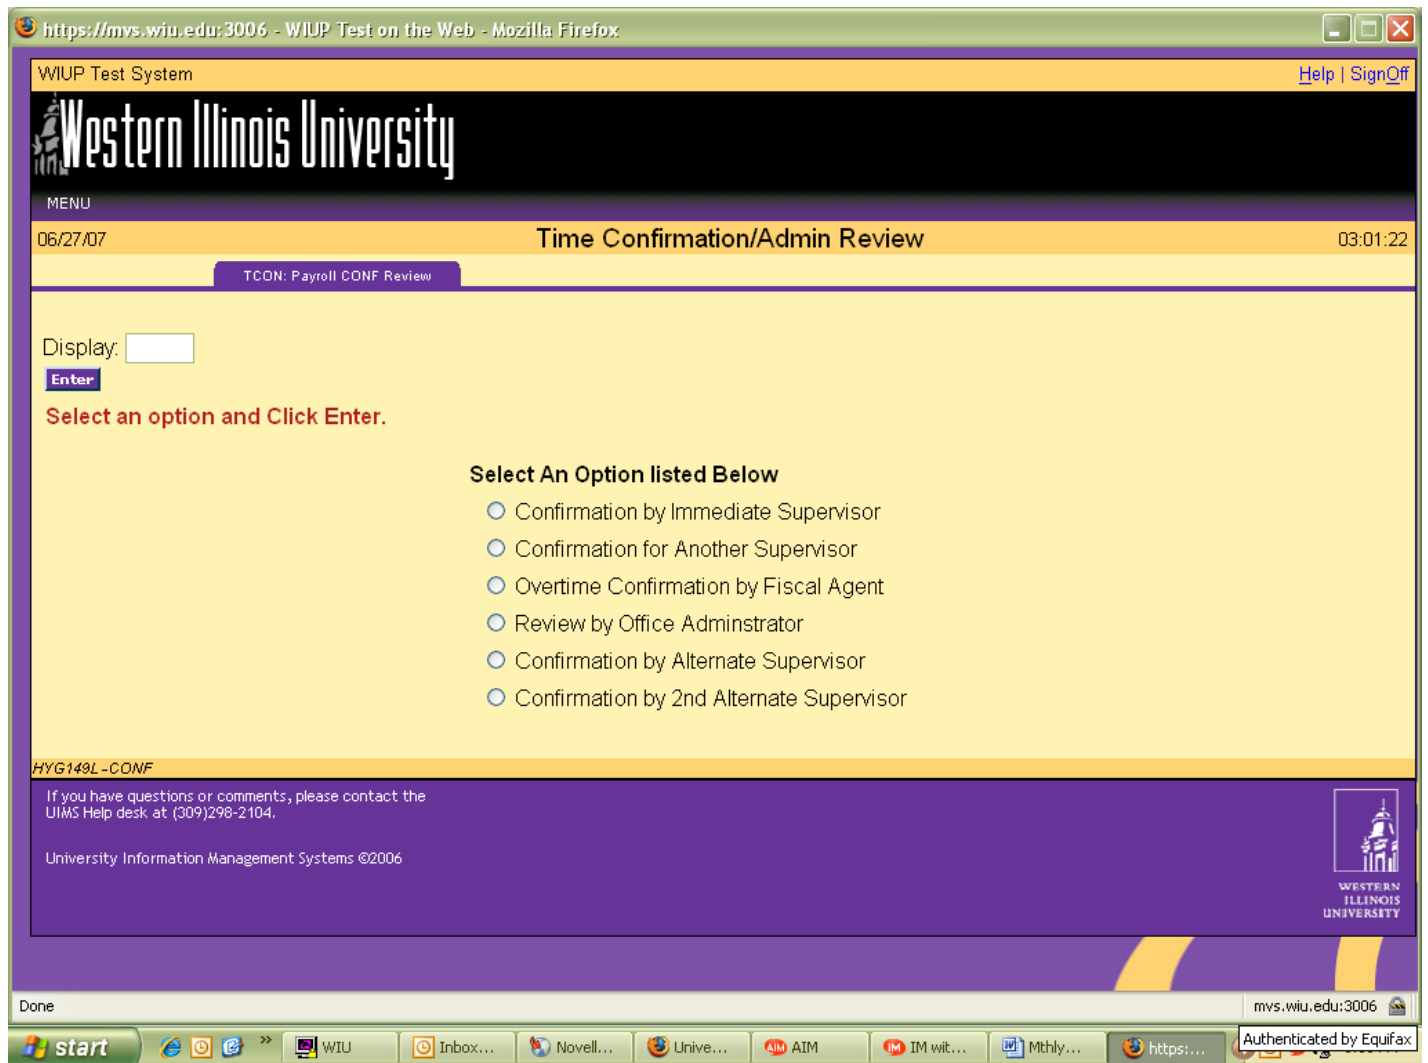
https://mvs.wiu.edu:3006 - WIUP Test on the Web - Mozilla Firefox

WIUP Test System

Help | SignOff

Western Illinois University

MENU

06/27/07

Time Confirmation/Admin Review

03:01:22

TCON: Payroll CONF Review

Display:

Enter

Select an option and Click Enter.

Select An Option listed Below

Confirmation by Immediate Supervisor

Confirmation for Another Supervisor

Overtime Confirmation by Fiscal Agent

Review by Office Adminstrator

Confirmation by Alternate Supervisor

Confirmation by 2nd Alternate Supervisor

HYG149L-CONF

If you have questions or comments, please contact the UIMS Help desk at (309)298-2104.

University Information Management Systems ©2006

WESTERN ILLINOIS UNIVERSITY

Done

mvs.wiu.edu:3006

start

WIU

Inbox...

Novell...

Unive...

AIM

IM wit...

Mthly...

https:...

Authenticated by Equifax